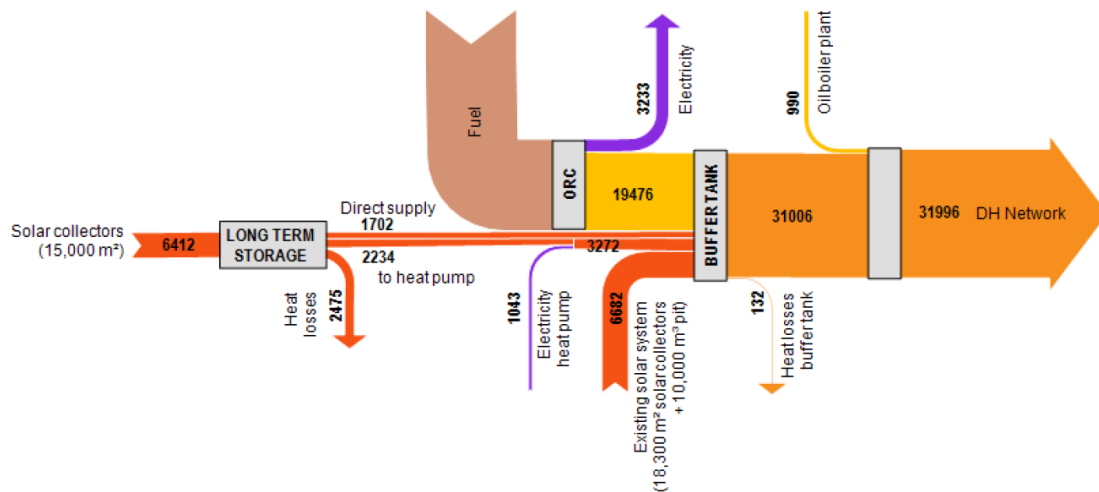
Fuel

3233

Electricity

990

Oilboiler plant

Solar collectors (15,000 m²)

6412

LONG TERM STORAGE

Direct supply

1702

2234

to heat pump

ORC

19476

3272

BUFFER TANK

31006

31996

DH Network

Heat losses

2475

1043

Electricity heat pump

6682

Existing solar system (18,300 m² solar collectors + 10,000 m³ pit)

132

Heat losses buffer tank